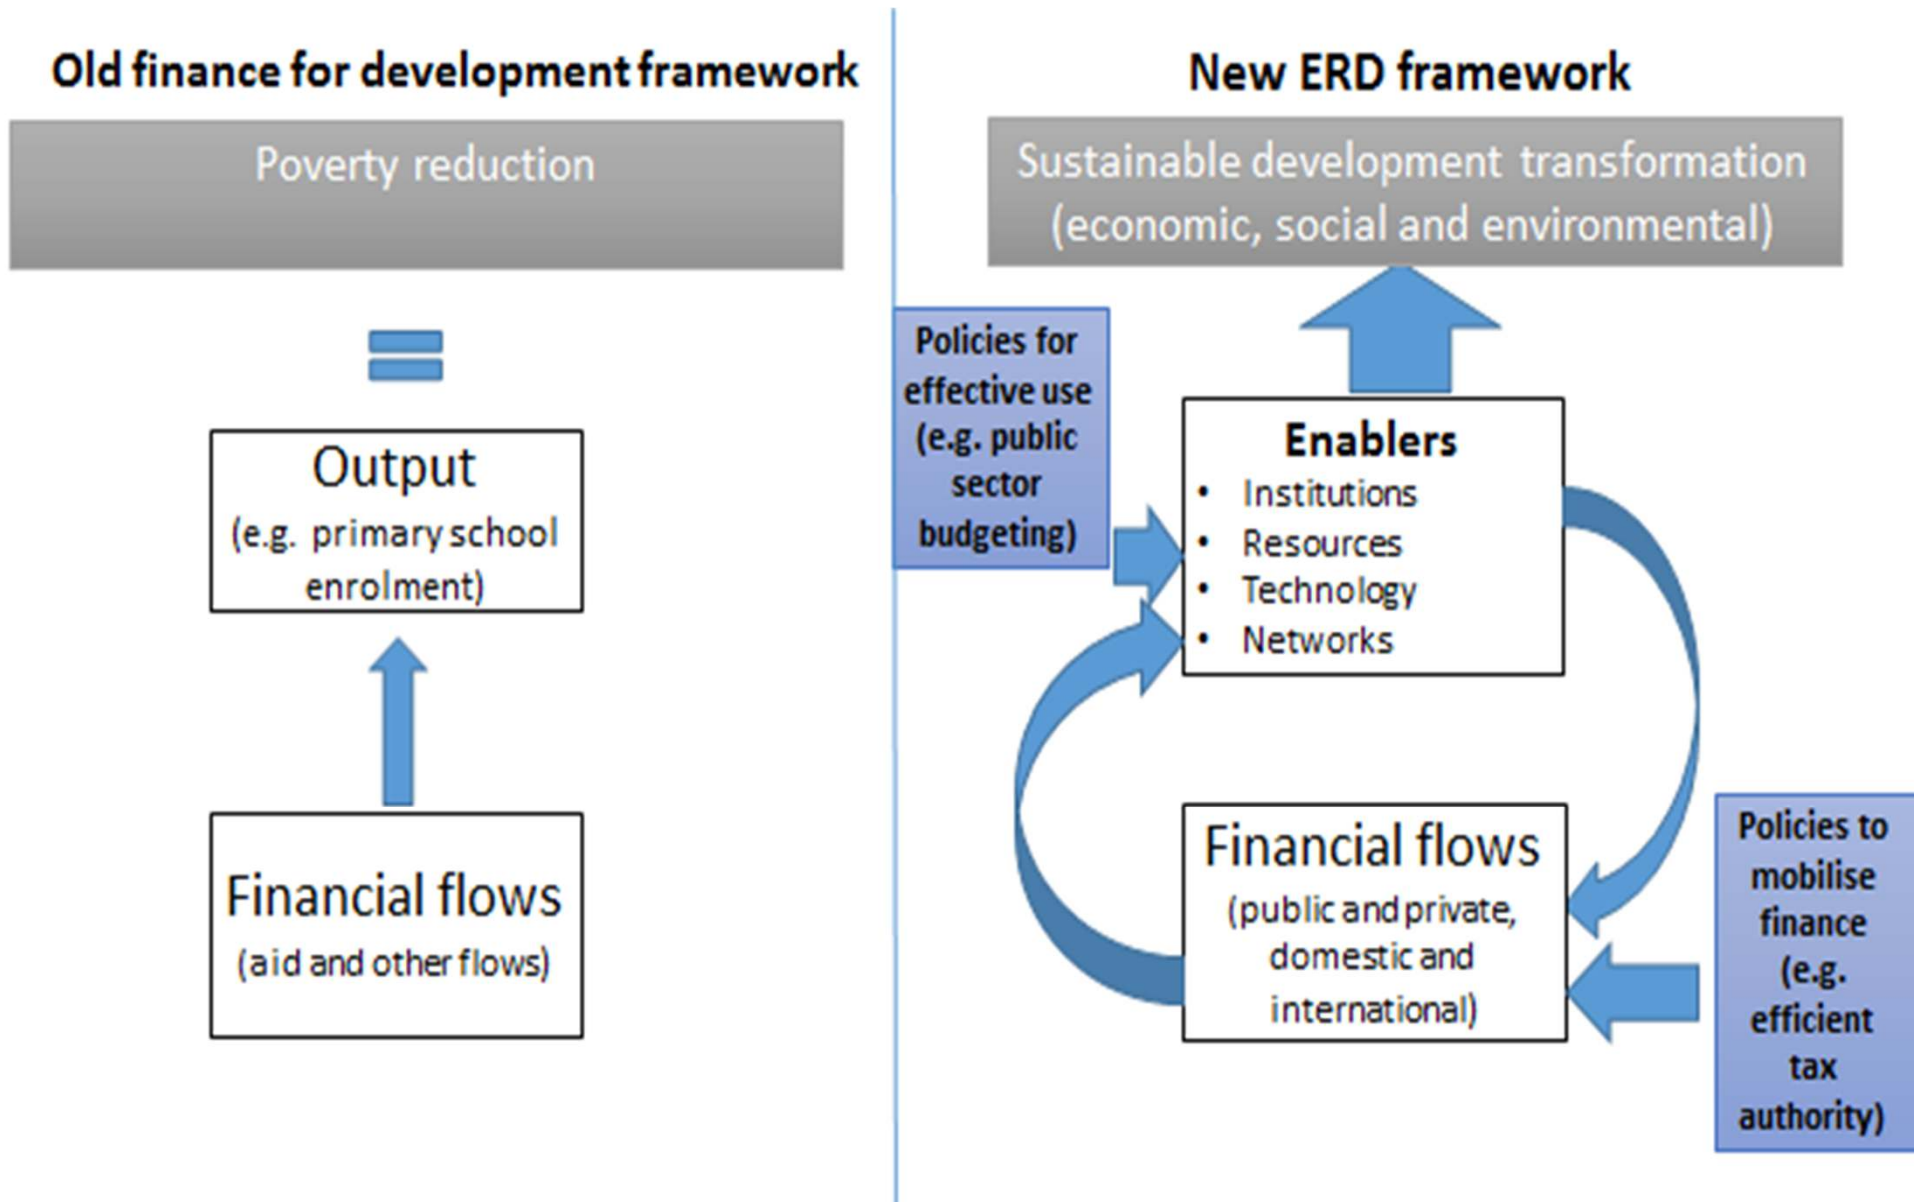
Old finance for development framework

Poverty reduction

Output
(e.g. primary school enrolment)

Financial flows
(aid and other flows)

New ERD framework

Sustainable development transformation
(economic, social and environmental)

Policies for effective use (e.g. public sector budgeting)

Enablers
• Institutions
• Resources
• Technology
• Networks

Financial flows
(public and private, domestic and international)

Policies to mobilise finance (e.g. efficient tax authority)